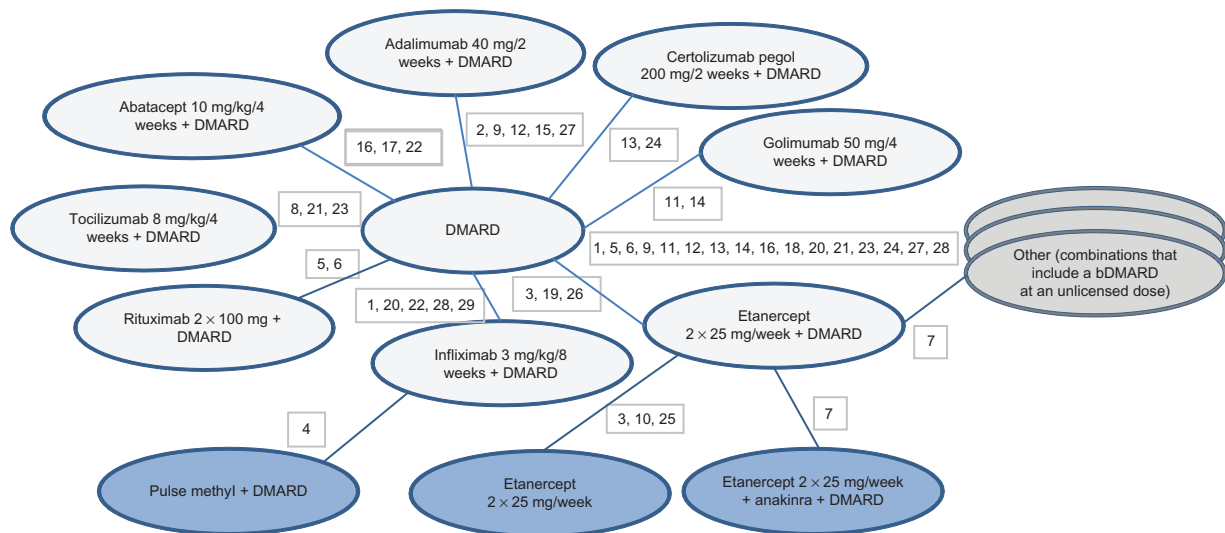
Adalimumab 40 mg/2 weeks + DMARD

Certolizumab pegol 200 mg/2 weeks + DMARD

Abatacept 10 mg/kg/4 weeks + DMARD

2, 9, 12, 15, 27

16, 17, 22

13, 24

Golimumab 50 mg/4 weeks + DMARD

11, 14

Tocilizumab 8 mg/kg/4 weeks + DMARD

8, 21, 23

DMARD

1, 5, 6, 9, 11, 12, 13, 14, 16, 18, 20, 21, 23, 24, 27, 28

Other (combinations that include a bDMARD at an unlicensed dose)

5, 6

1, 20, 22, 28, 29

3, 19, 26

Rituximab $2 \times 100$ mg + DMARD

Infliximab 3 mg/kg/8 weeks + DMARD

Etanercept $2 \times 25$ mg/week + DMARD

7

4

3, 10, 25

7

Pulse methyl + DMARD

Etanercept $2 \times 25$ mg/week

Etanercept $2 \times 25$ mg/week + anakinra + DMARD